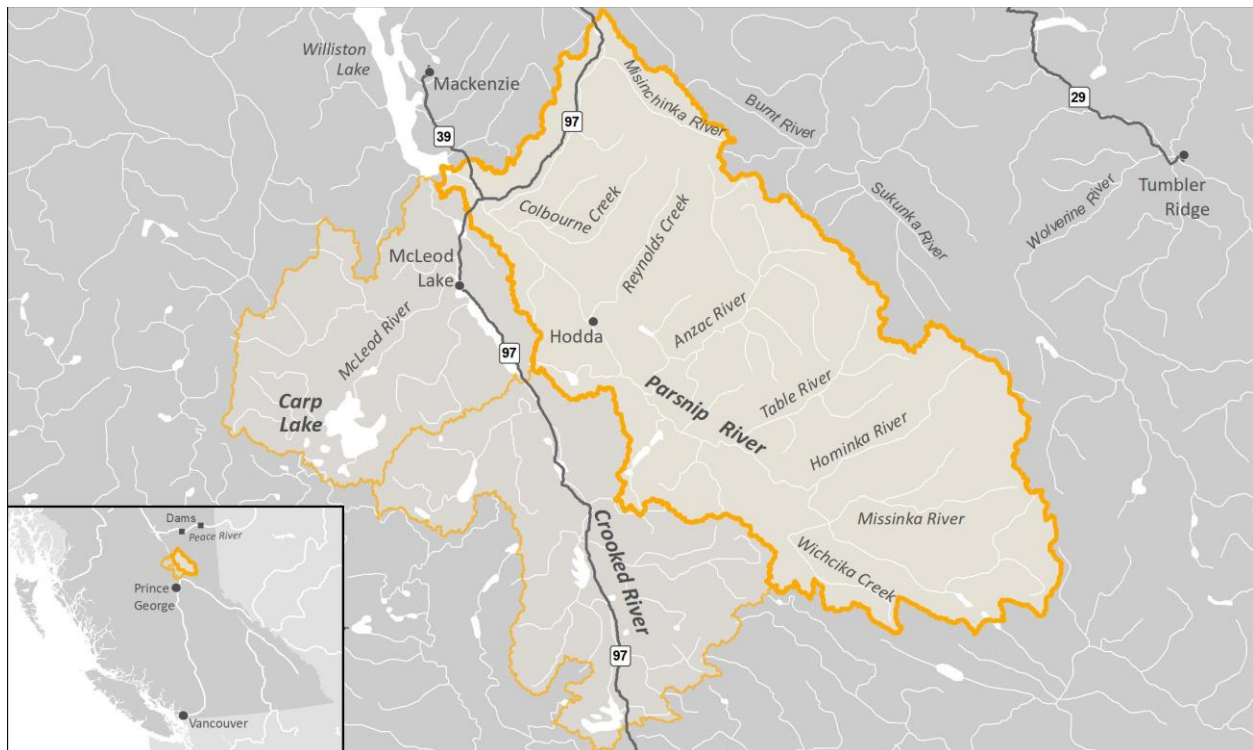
Williston Lake

Mackenzie

39

97

Misinchinka River

Burnt River

29

Tumbler Ridge

Colbourne Creek

Reynolds Creek

Sukunka River

Wolverine River

McLeod Lake

Hodda

Anzac River

McLeod River

97

Carp Lake

Parsnip River

Table River

Hominka River

Missinka River

Wichcika Creek

Crooked River

97

Dams

Peace River

Prince George

Vancouver